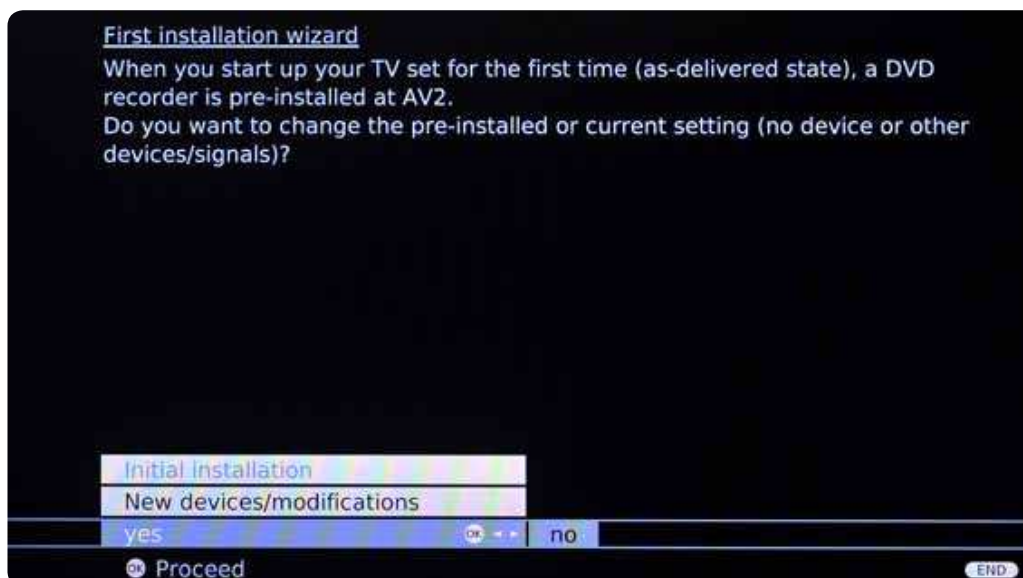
First installation wizard

When you start up your TV set for the first time (as-delivered state), a DVD recorder is pre-installed at AV2.

Do you want to change the pre-installed or current setting (no device or other devices/signals)?

Initial installation

New devices/modifications

yes

OK

no

OK Proceed

END